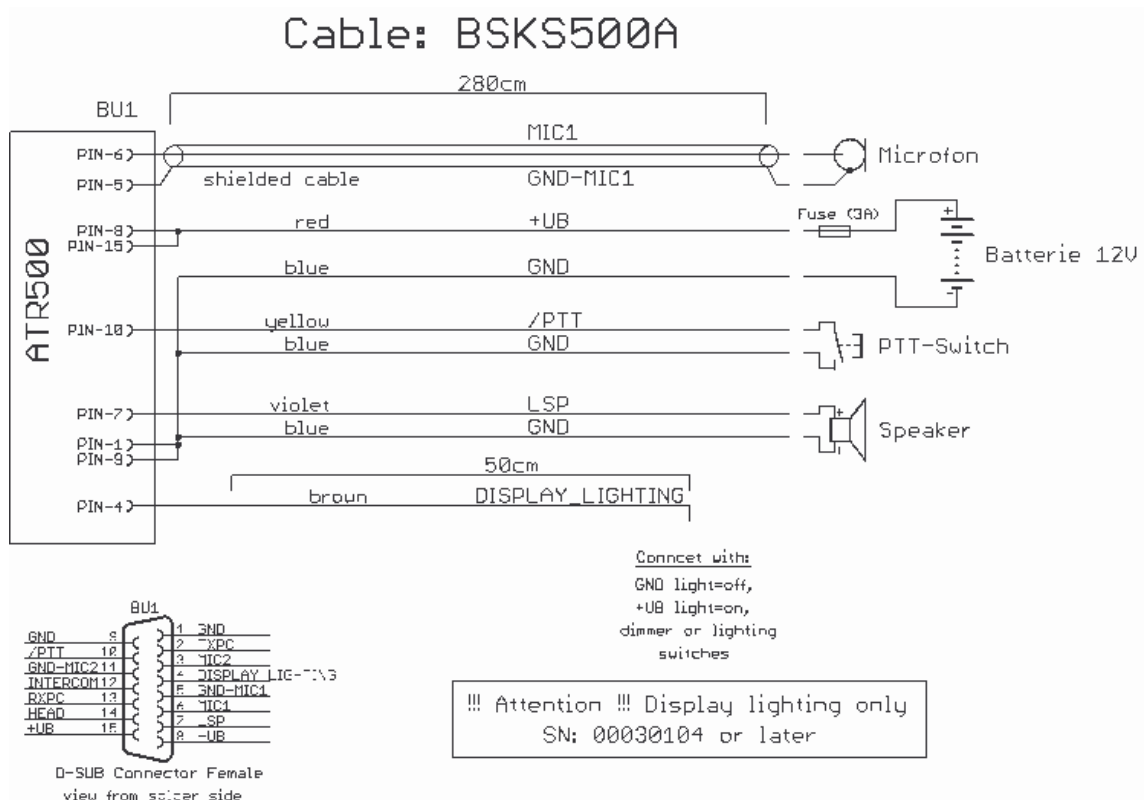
Cable: BSKS500A

280cm

BU1

ATR500

PIN-6
PIN-5
PIN-8
PIN-15
PIN-10
PIN-7
PIN-1
PIN-9
PIN-4

MIC1
shielded cable
GND-MIC1
Microfon

red
+UB
Fuse (3A)
Batterie 12V

blue
GND

yellow
/PTT
blue
GND
PTT-Switch

violet
LSP
blue
GND
Speaker

50cm
broun
DISPLAY_LIGHTING

Conncet with:
GND light=off,
+UB light=on,
dimmer or lighting
switches

!!! Attention !!! Display lighting only
SN: 00030104 or later

BU1
GND 9
/PTT 10
GND-MIC2 11
INTERCOM 12
RXPC 13
HEAD 14
+UB 15
1 GND
2 TXPC
3 MIC2
4 DISPLAY LIGHTING
5 GND-MIC1
6 MIC1
7 LSP
8 +UB

D-SUB Connector Female
view from solder side